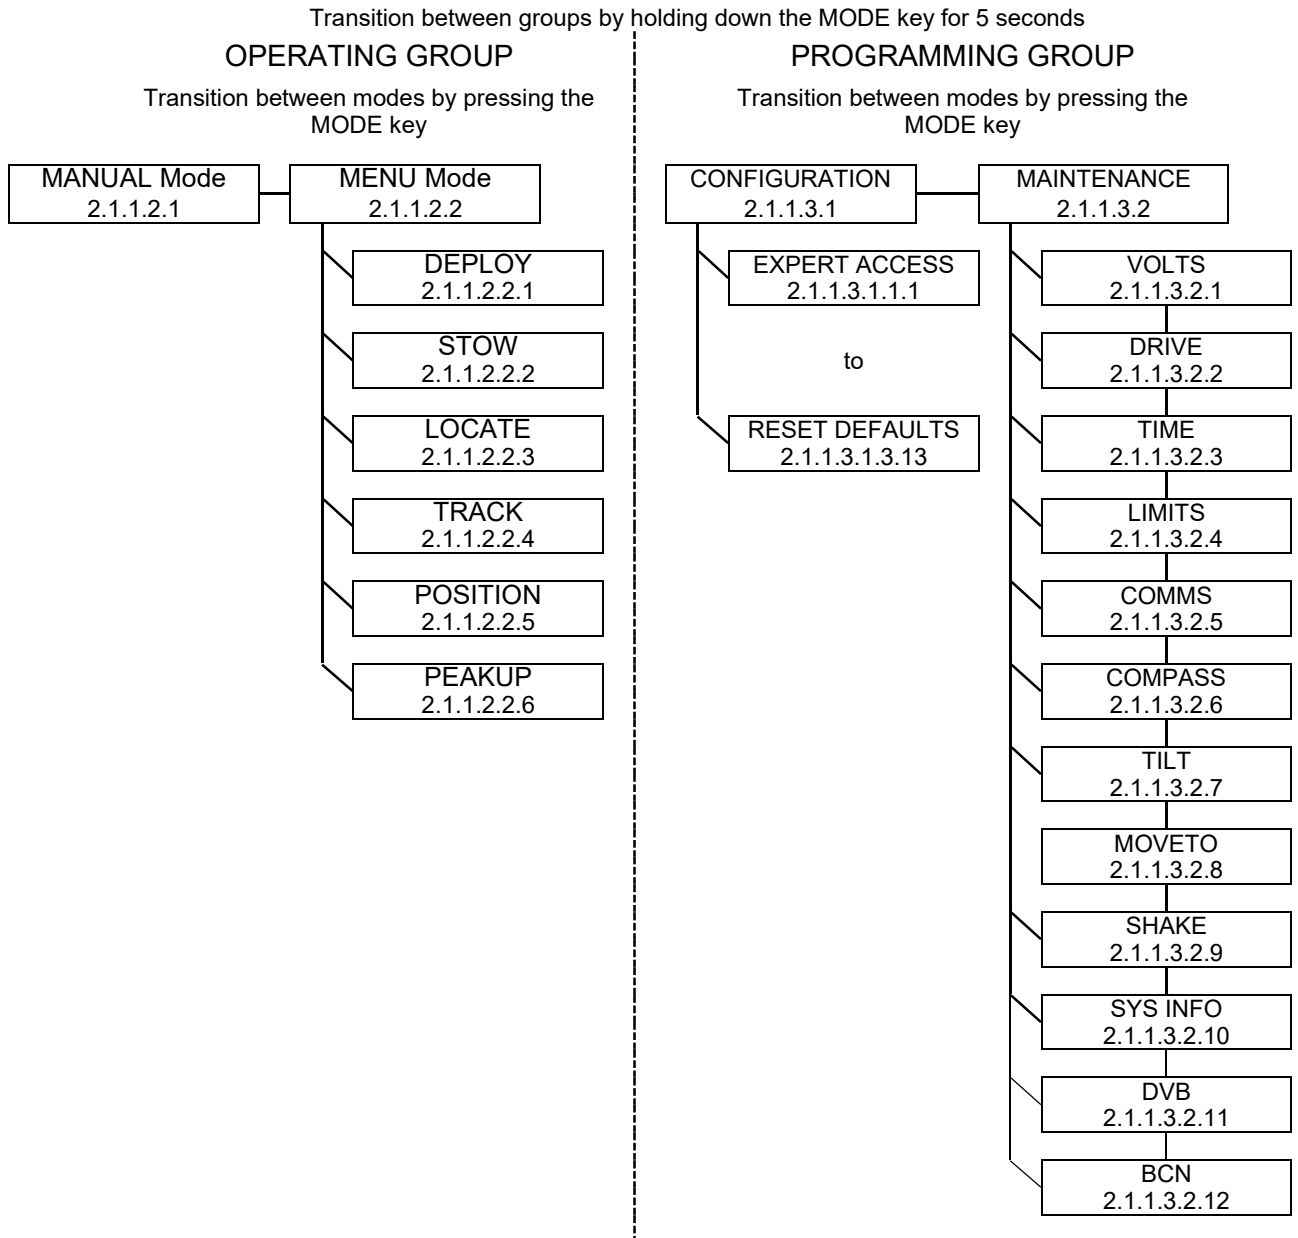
Transition between groups by holding down the MODE key for 5 seconds

OPERATING GROUP

Transition between modes by pressing the MODE key

MANUAL Mode
2.1.1.2.1

MENU Mode
2.1.1.2.2

DEPLOY
2.1.1.2.2.1

STOW
2.1.1.2.2.2

LOCATE
2.1.1.2.2.3

TRACK
2.1.1.2.2.4

POSITION
2.1.1.2.2.5

PEAKUP
2.1.1.2.2.6

PROGRAMMING GROUP

Transition between modes by pressing the MODE key

CONFIGURATION
2.1.1.3.1

EXPERT ACCESS
2.1.1.3.1.1.1

to

RESET DEFAULTS
2.1.1.3.1.3.13

MAINTENANCE
2.1.1.3.2

VOLTS
2.1.1.3.2.1

DRIVE
2.1.1.3.2.2

TIME
2.1.1.3.2.3

LIMITS
2.1.1.3.2.4

COMMS
2.1.1.3.2.5

COMPASS
2.1.1.3.2.6

TILT
2.1.1.3.2.7

MOVETO
2.1.1.3.2.8

SHAKE
2.1.1.3.2.9

SYS INFO
2.1.1.3.2.10

DVB
2.1.1.3.2.11

BCN
2.1.1.3.2.12